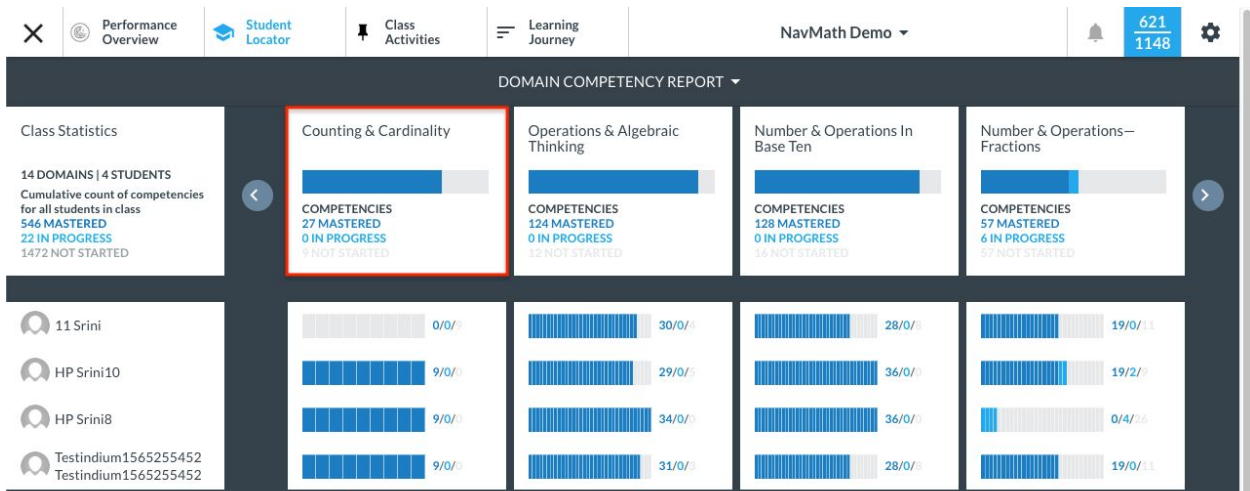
Performance Overview
Student Locator
Class Activities
Learning Journey
NavMath Demo
$\frac{621}{1148}$

DOMAIN COMPETENCY REPORT

Class Statistics

14 DOMAINS | 4 STUDENTS
Cumulative count of competencies for all students in class
546 MASTERED
22 IN PROGRESS
1472 NOT STARTED

Counting & Cardinality
COMPETENCIES
27 MASTERED
0 IN PROGRESS
9 NOT STARTED

Operations & Algebraic Thinking
COMPETENCIES
124 MASTERED
0 IN PROGRESS
12 NOT STARTED

Number & Operations In Base Ten
COMPETENCIES
128 MASTERED
0 IN PROGRESS
16 NOT STARTED

Number & Operations—Fractions
COMPETENCIES
57 MASTERED
6 IN PROGRESS
57 NOT STARTED

| | | | | |
|---|---|---|---|---|
| 11 Srini | 0/0/9 | 30/0/4 | 28/0/8 | 19/0/11 |
| HP Srini10 | 9/0/0 | 29/0/5 | 36/0/0 | 19/2/9 |
| HP Srini8 | 9/0/0 | 34/0/0 | 36/0/0 | 0/4/26 |
| Testindium1565255452 Testindium1565255452 | 9/0/0 | 31/0/3 | 28/0/8 | 19/0/11 |